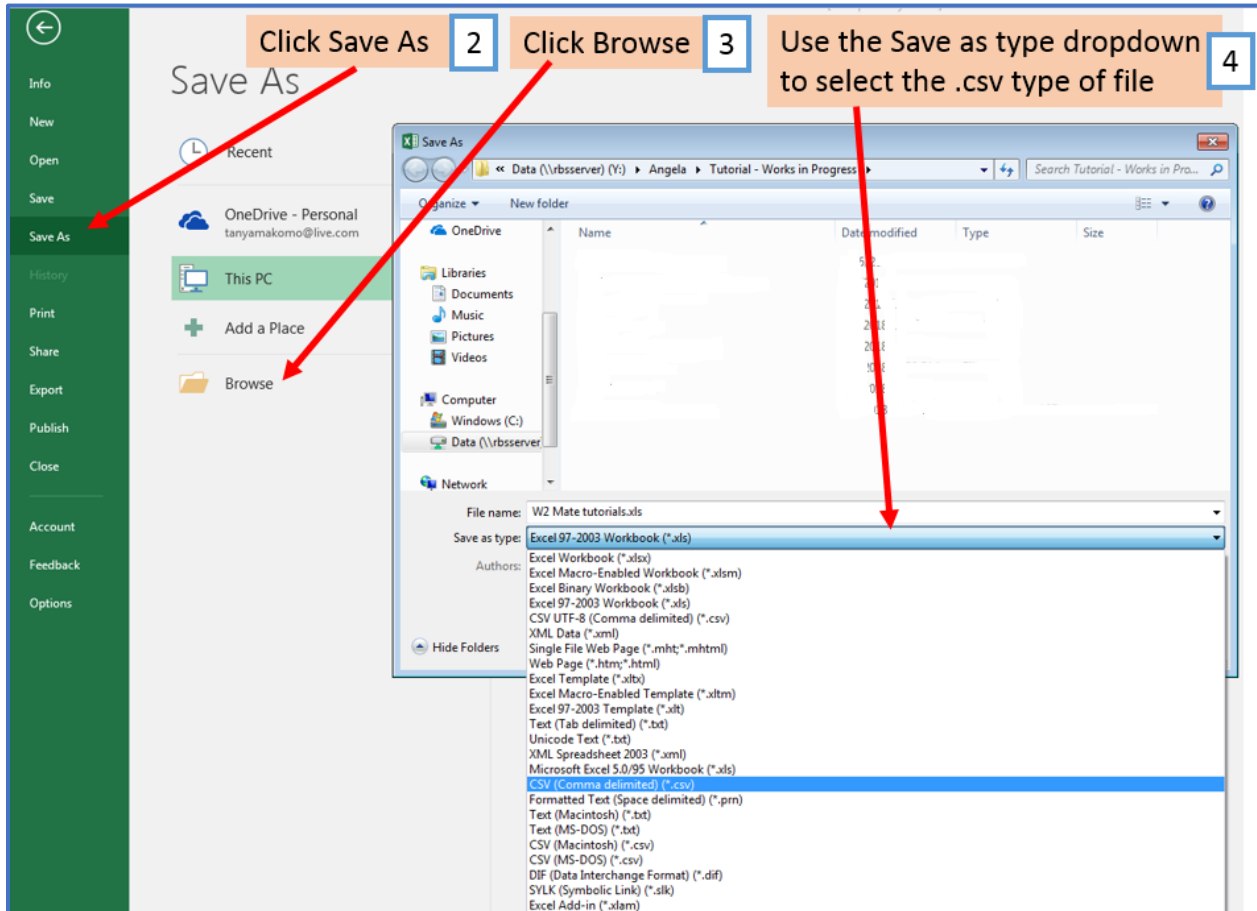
Info
New
Open
Save
Save As
History
Print
Share
Export
Publish
Close
Account
Feedback
Options

Save As

Click Save As 2

Click Browse 3

Use the Save as type dropdown to select the .csv type of file 4

Recent
OneDrive - Personal
tanyamakomo@live.com
This PC
Add a Place
Browse

Save As
« Data (\\rbsserver) (Y:) ▸ Angela ▸ Tutorial - Works in Progress ▸
Search Tutorial - Works in Pro...
Organize ▾ New folder
OneDrive
Libraries
Documents
Music
Pictures
Videos
Computer
Windows (C:)
Data (\\rbsserver
Network
Name
Date modified
Type
Size
File name: W2 Mate tutorials.xls
Save as type: Excel 97-2003 Workbook (*.xls)
Authors:
Hide Folders

Excel Workbook (*.xlsx)
Excel Macro-Enabled Workbook (*.xlsm)
Excel Binary Workbook (*.xlsb)
Excel 97-2003 Workbook (*.xls)
CSV UTF-8 (Comma delimited) (*.csv)
XML Data (*.xml)
Single File Web Page (*.mht;*.mhtml)
Web Page (*.htm;*.html)
Excel Template (*.xltx)
Excel Macro-Enabled Template (*.xltm)
Excel 97-2003 Template (*.xlt)
Text (Tab delimited) (*.txt)
Unicode Text (*.txt)
XML Spreadsheet 2003 (*.xml)
Microsoft Excel 5.0/95 Workbook (*.xls)
CSV (Comma delimited) (*.csv)
Formatted Text (Space delimited) (*.prn)
Text (Macintosh) (*.txt)
Text (MS-DOS) (*.txt)
CSV (Macintosh) (*.csv)
CSV (MS-DOS) (*.csv)
DIF (Data Interchange Format) (*.dif)
SYLK (Symbolic Link) (*.slk)
Excel Add-in (*.xlam)